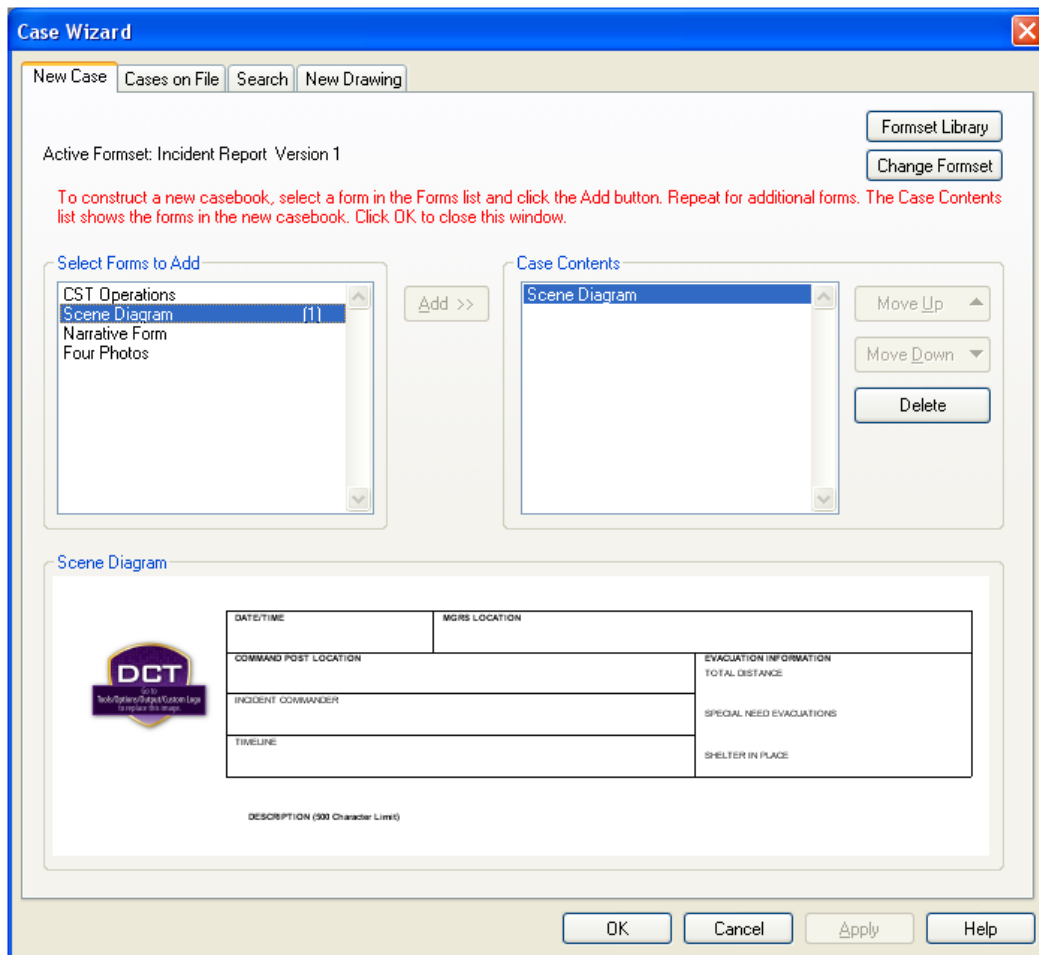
Case Wizard

New Case | Cases on File | Search | New Drawing

Formset Library

Active Formset: Incident Report Version 1

Change Formset

To construct a new casebook, select a form in the Forms list and click the Add button. Repeat for additional forms. The Case Contents list shows the forms in the new casebook. Click OK to close this window.

Select Forms to Add

CST Operations
Scene Diagram (1)
Narrative Form
Four Photos

Add >>

Case Contents

Scene Diagram

Move Up

Move Down

Delete

Scene Diagram

DCT
Go to Tools/Options/Output/Custom Logo to replace this image.

| DATE/TIME | MGRS LOCATION | |
|---|---|---|
| COMMAND POST LOCATION | | EVACUATION INFORMATION TOTAL DISTANCE |
| INCIDENT COMMANDER | | SPECIAL NEED EVACUATIONS |
| TIMELINE | | SHELTER IN PLACE |

DESCRIPTION (500 Character Limit)

OK | Cancel | Apply | Help